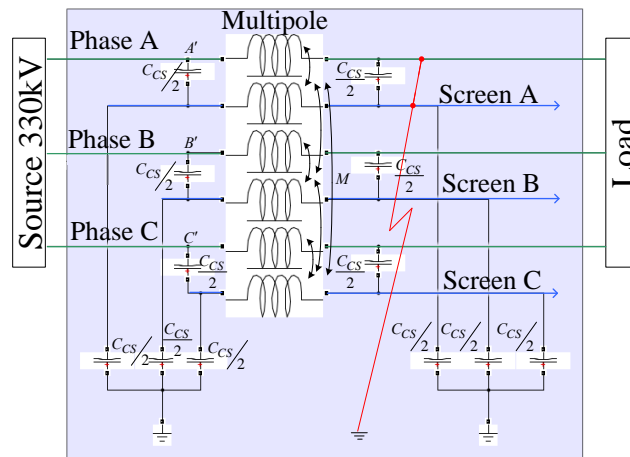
Source 330kV

Multipole

Phase A

$A'$

$C_{CS}/2$

$\frac{C_{CS}}{2}$

Screen A

Phase B

$B'$

$C_{CS}/2$

$\frac{C_{CS}}{2}$

$M$

Screen B

Phase C

$C'$

$\frac{C_{CS}}{2}$

$\frac{C_{CS}}{2}$

Screen C

$C_{CS}/2$ $\frac{C_{CS}}{2}$ $C_{CS}/2$

$C_{CS}/2$ $C_{CS}/2$ $C_{CS}/2$

Load